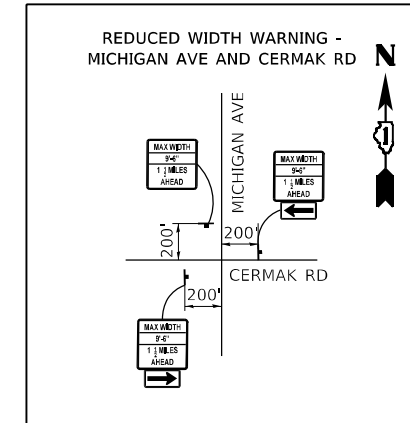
REDUCED WIDTH WARNING - MICHIGAN AVE AND CERMAK RD

N

MAX WIDTH
9'-6"
1 $\frac{1}{2}$ MILES
AHEAD

MICHIGAN AVE

MAX WIDTH
9'-6"
1 $\frac{1}{2}$ MILES
AHEAD

200'

200'

CERMAK RD

200'

MAX WIDTH
9'-6"
1 $\frac{1}{2}$ MILES
AHEAD